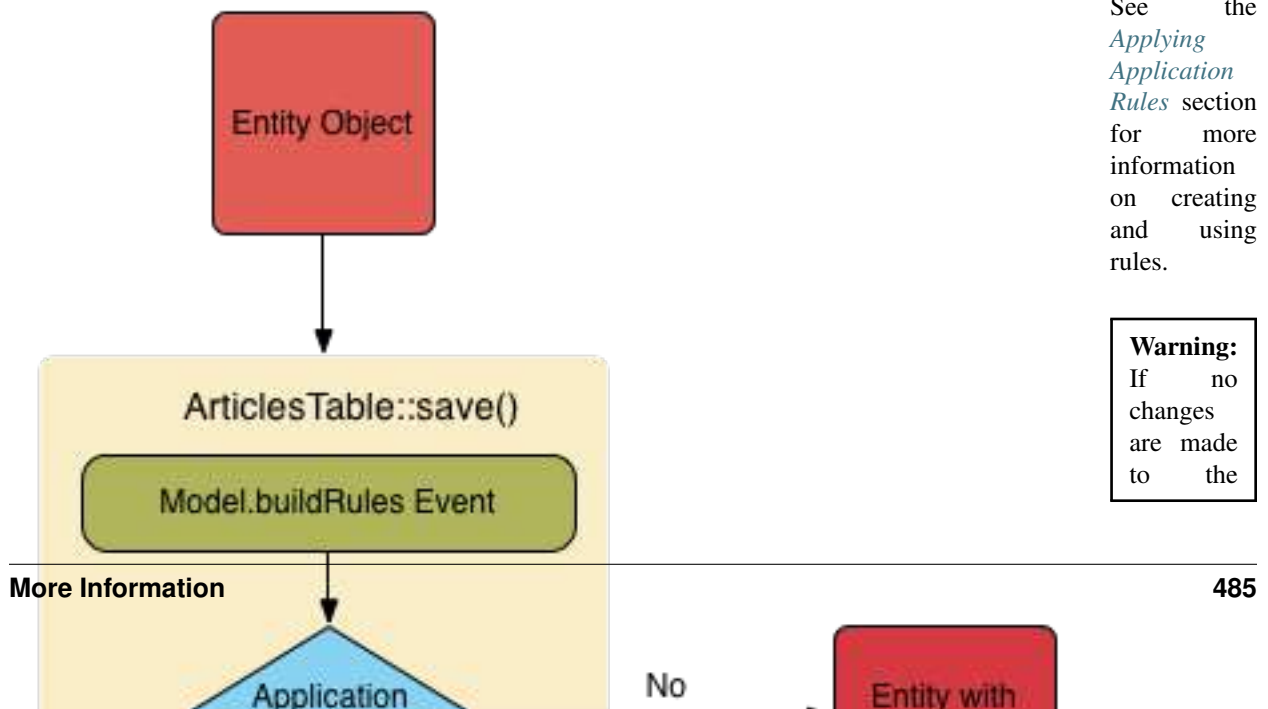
Entity Object

ArticlesTable::save()

Model.buildRules Event

See the *Applying Application Rules* section for more information on creating and using rules.

**Warning:** If no changes are made to the

**More Information** **485**

Application

No

Entity with